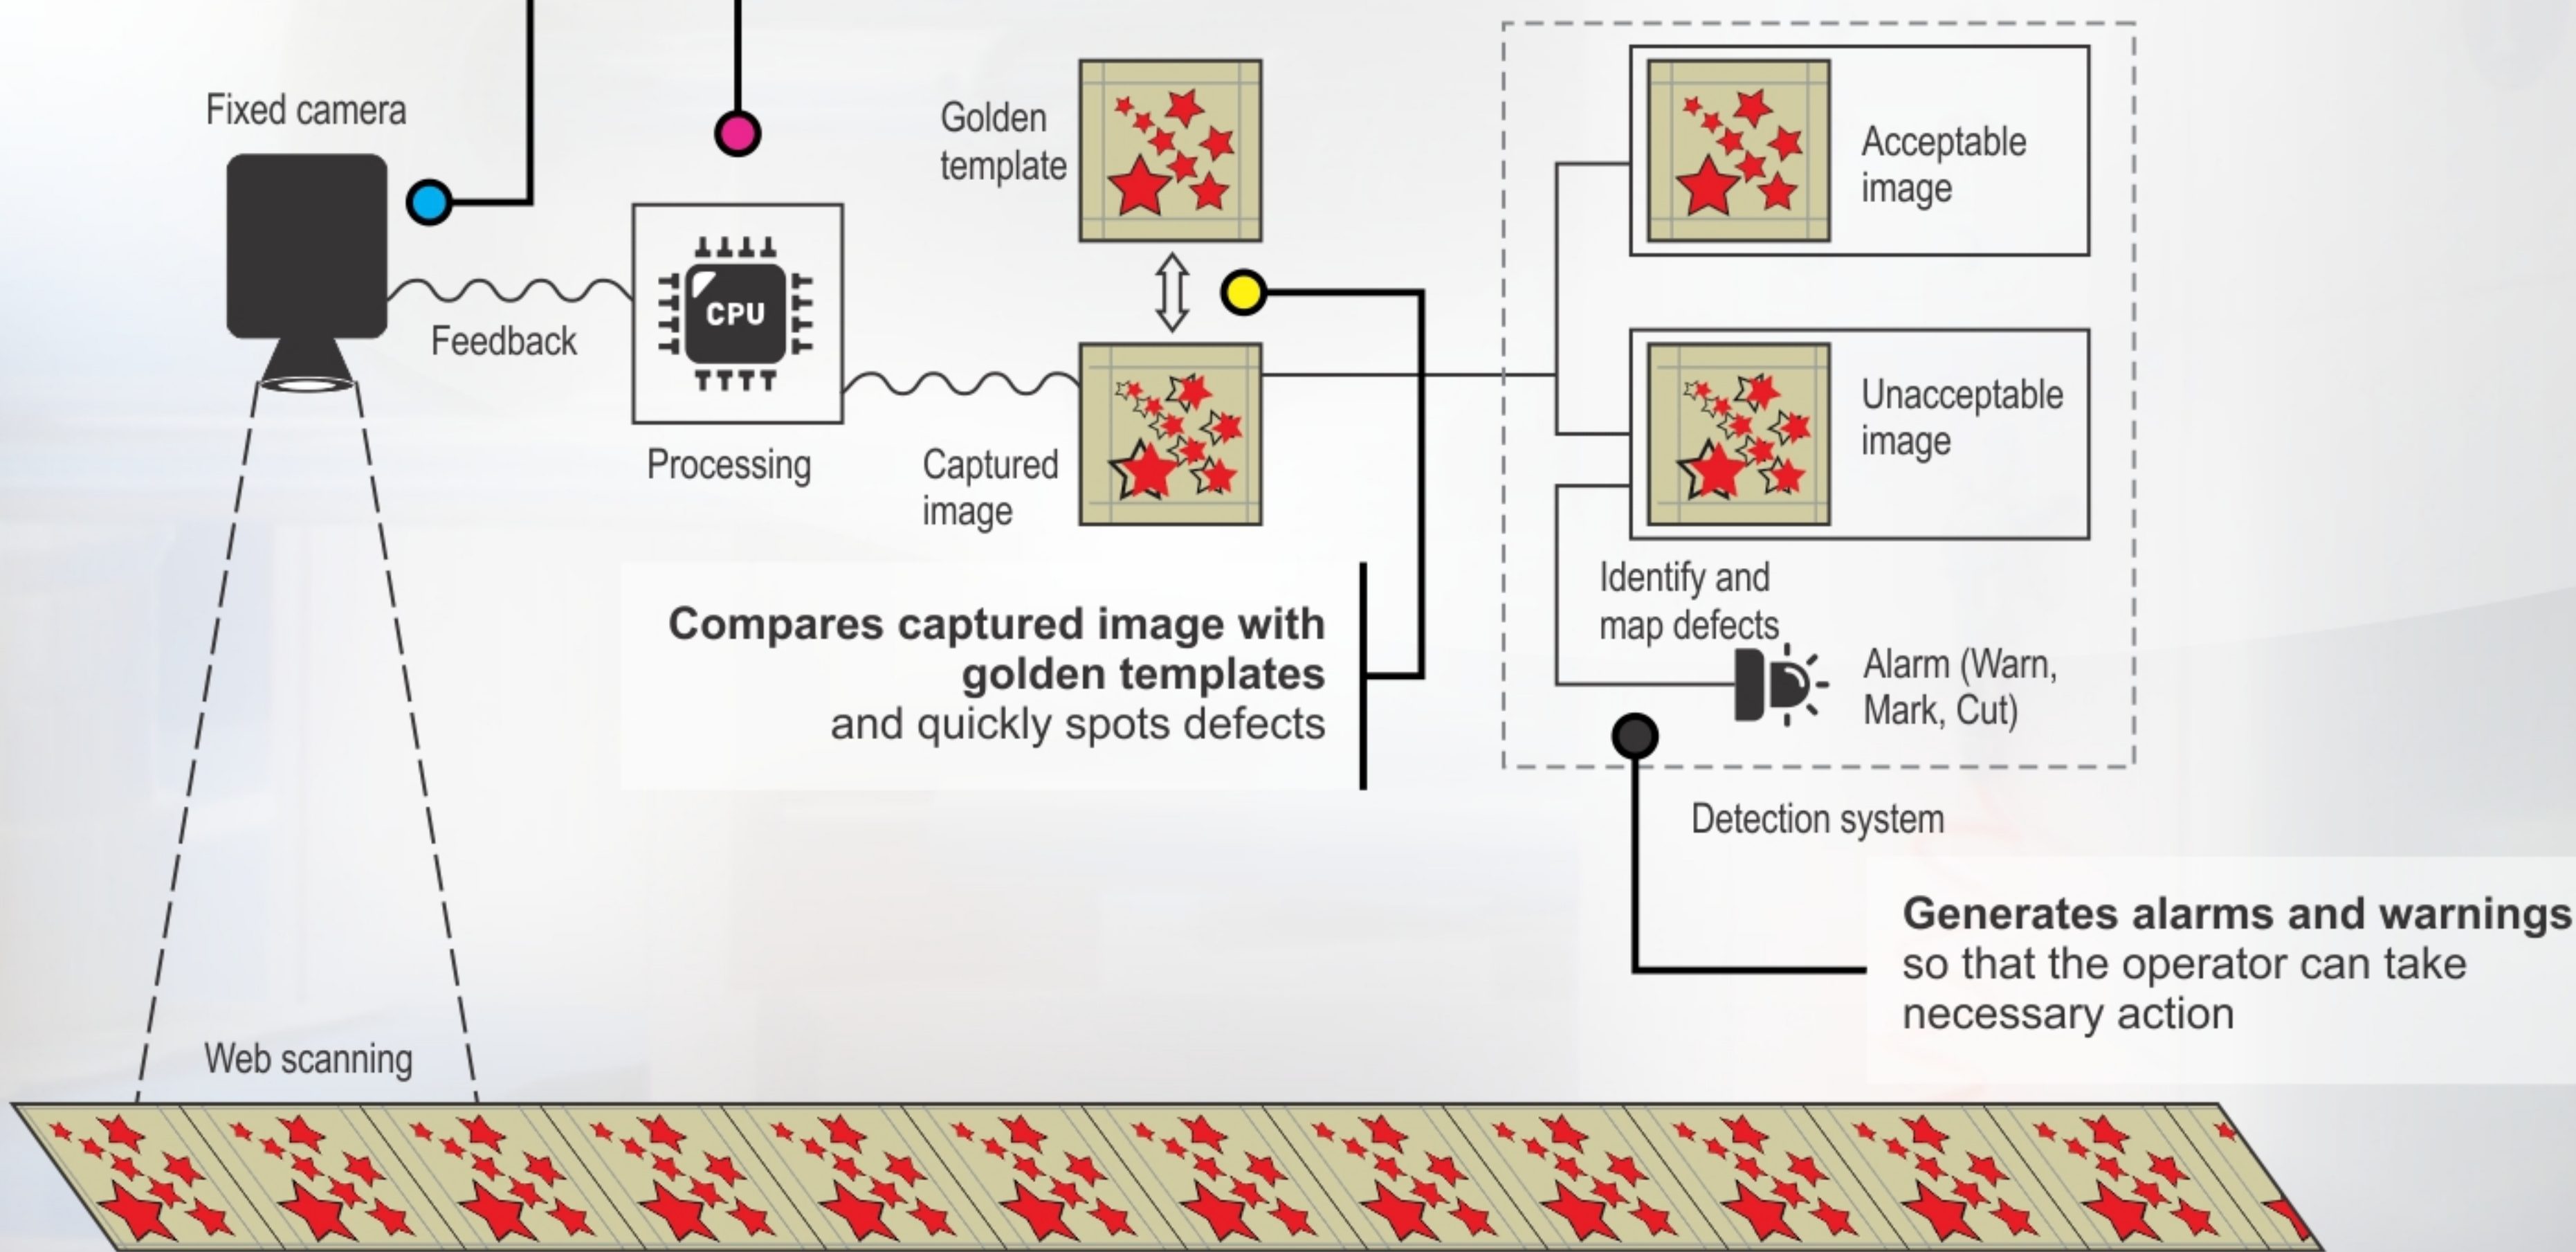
Fixed camera

Feedback

CPU

Processing

Golden template

Captured image

Compares captured image with golden templates and quickly spots defects

Acceptable image

Unacceptable image

Identify and map defects

Alarm (Warn, Mark, Cut)

Detection system

Generates alarms and warnings so that the operator can take necessary action

Web scanning